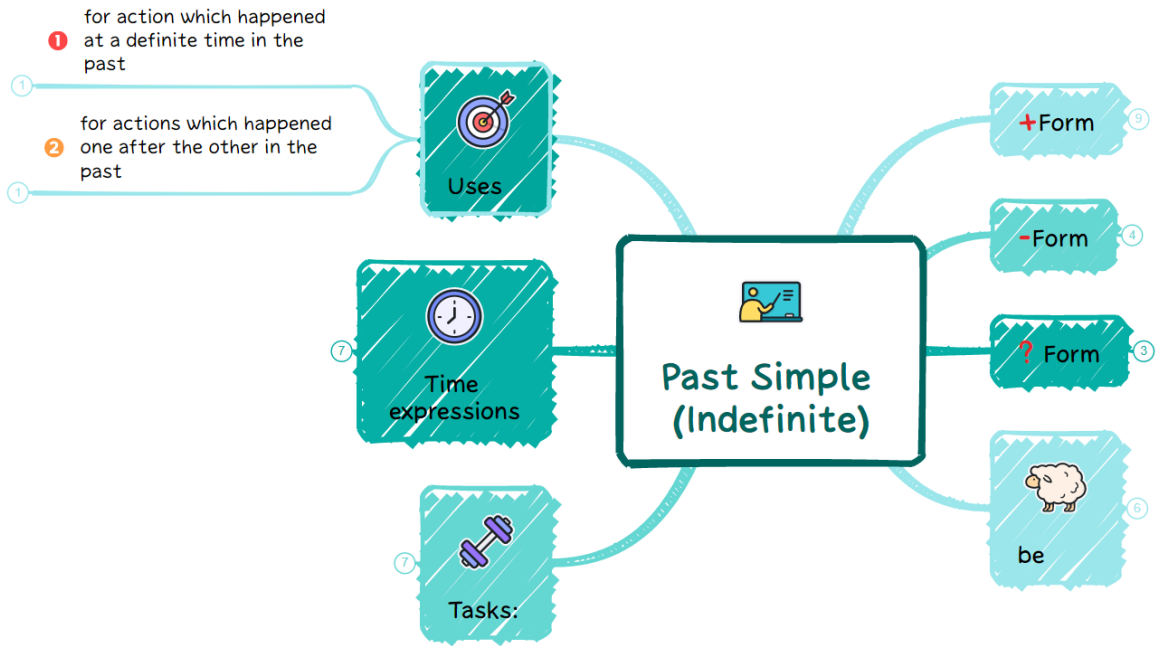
1 for action which happened at a definite time in the past

1

2 for actions which happened one after the other in the past

1

Uses

7

Time expressions

7

Tasks:

Past Simple (Indefinite)

+Form 9

-Form 4

? Form 3

be 6